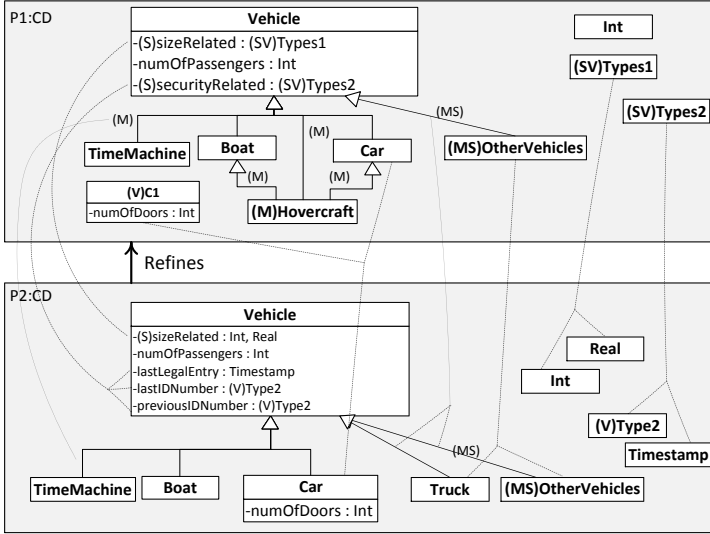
P1:CD

Vehicle
-(S)sizeRelated : (SV)Types1
-numOfPassengers : Int
-(S)securityRelated : (SV)Types2

Int

(SV)Types1

(SV)Types2

(M)

(M)

(MS)

TimeMachine

Boat

Car

(MS)OtherVehicles

(M)

(M)

(V)C1
-numOfDoors : Int

(M)Hovercraft

Refines

P2:CD

Vehicle
-(S)sizeRelated : Int, Real
-numOfPassengers : Int
-lastLegalEntry : Timestamp
-lastIDNumber : (V)Type2
-previousIDNumber : (V)Type2

Real

Int

(V)Type2

Timestamp

(MS)

TimeMachine

Boat

Car
-numOfDoors : Int

Truck

(MS)OtherVehicles